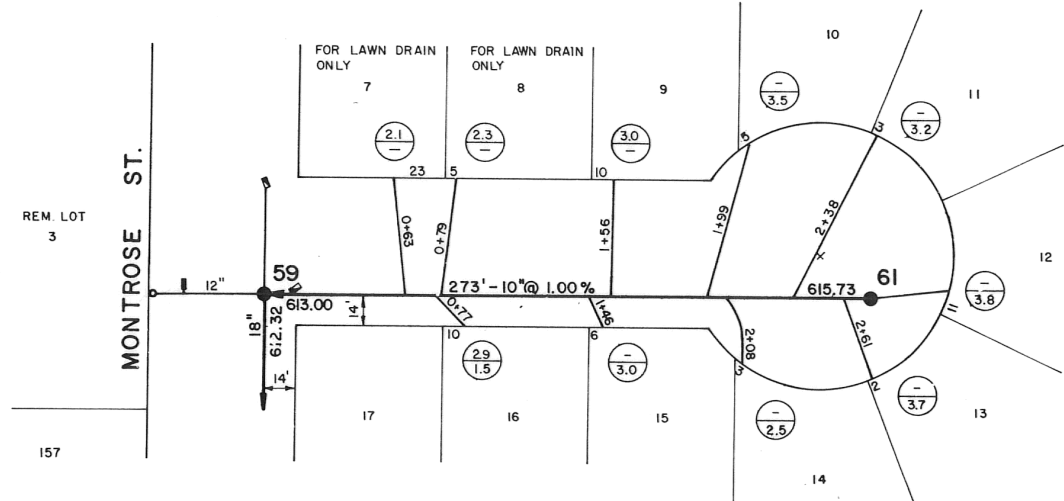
FOR LAWN DRAIN ONLY

FOR LAWN DRAIN ONLY

10

7

8

9

11

$\frac{-}{3.5}$

$\frac{-}{3.2}$

$\frac{2.1}{-}$

$\frac{2.3}{-}$

$\frac{3.0}{-}$

MONTROSE ST.

REM. LOT 3

23

5

10

5

3

0+63

0+79

1+56

1+99

2+38

12

59

61

12"

273'-10"@ 1.00%

615.73

$\frac{-}{3.8}$

613.00

14'

0+77

1+46

11

18"

612.32

10

6

2+08

2+61

$\frac{2.9}{1.5}$

$\frac{-}{3.0}$

3

2

14'

$\frac{-}{3.7}$

$\frac{-}{2.5}$

17

16

15

13

157

14